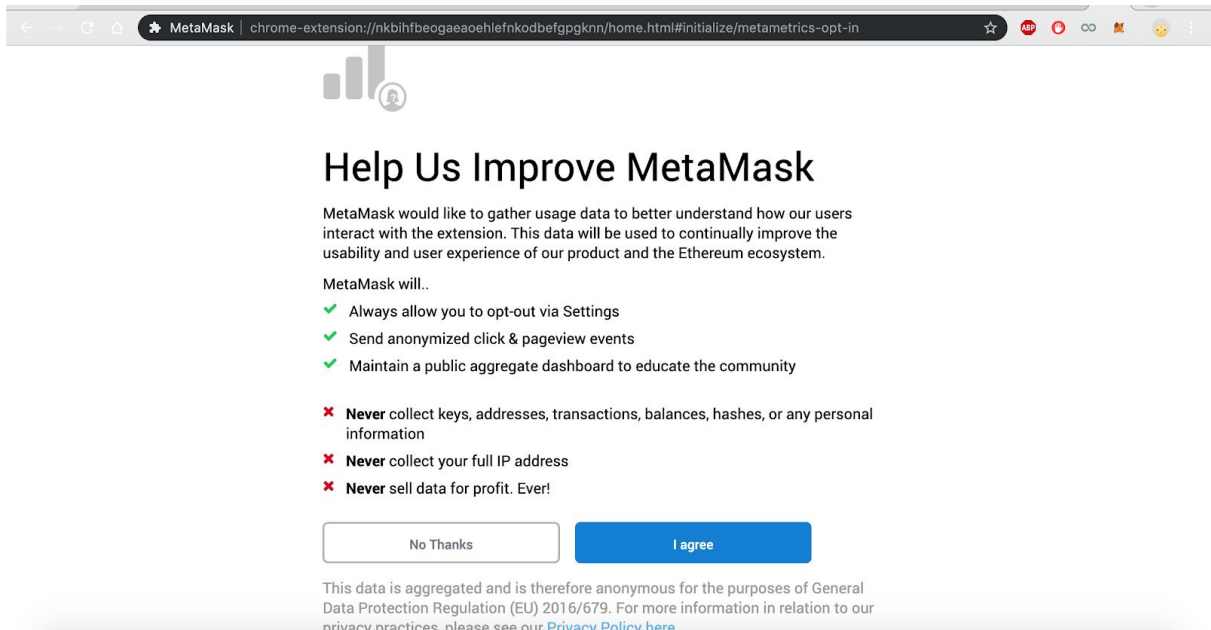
MetaMask | chrome-extension://nkbihfbeogaeaoehlefnkodbefgpgknn/home.html#initialize/metametrics-opt-in

ABP

Help Us Improve MetaMask

MetaMask would like to gather usage data to better understand how our users interact with the extension. This data will be used to continually improve the usability and user experience of our product and the Ethereum ecosystem.

MetaMask will..

Always allow you to opt-out via Settings

Send anonymized click & pageview events

Maintain a public aggregate dashboard to educate the community

**Never** collect keys, addresses, transactions, balances, hashes, or any personal information

**Never** collect your full IP address

**Never** sell data for profit. Ever!

No Thanks

I agree

This data is aggregated and is therefore anonymous for the purposes of General Data Protection Regulation (EU) 2016/679. For more information in relation to our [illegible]